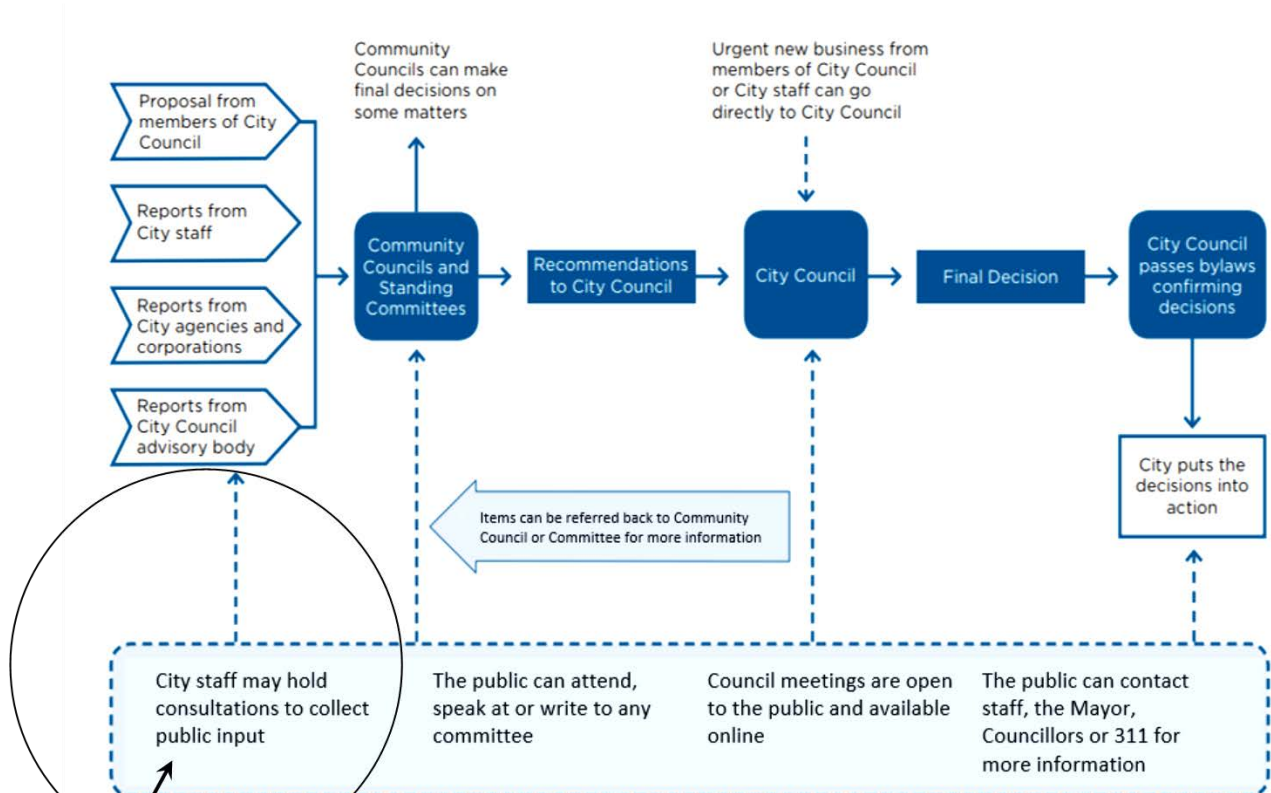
Proposal from members of City Council

Reports from City staff

Reports from City agencies and corporations

Reports from City Council advisory body

Community Councils can make final decisions on some matters

Community Councils and Standing Committees

Recommendations to City Council

Urgent new business from members of City Council or City staff can go directly to City Council

City Council

Final Decision

City Council passes bylaws confirming decisions

City puts the decisions into action

Items can be referred back to Community Council or Committee for more information

City staff may hold consultations to collect public input

The public can attend, speak at or write to any committee

Council meetings are open to the public and available online

The public can contact staff, the Mayor, Councillors or 311 for more information